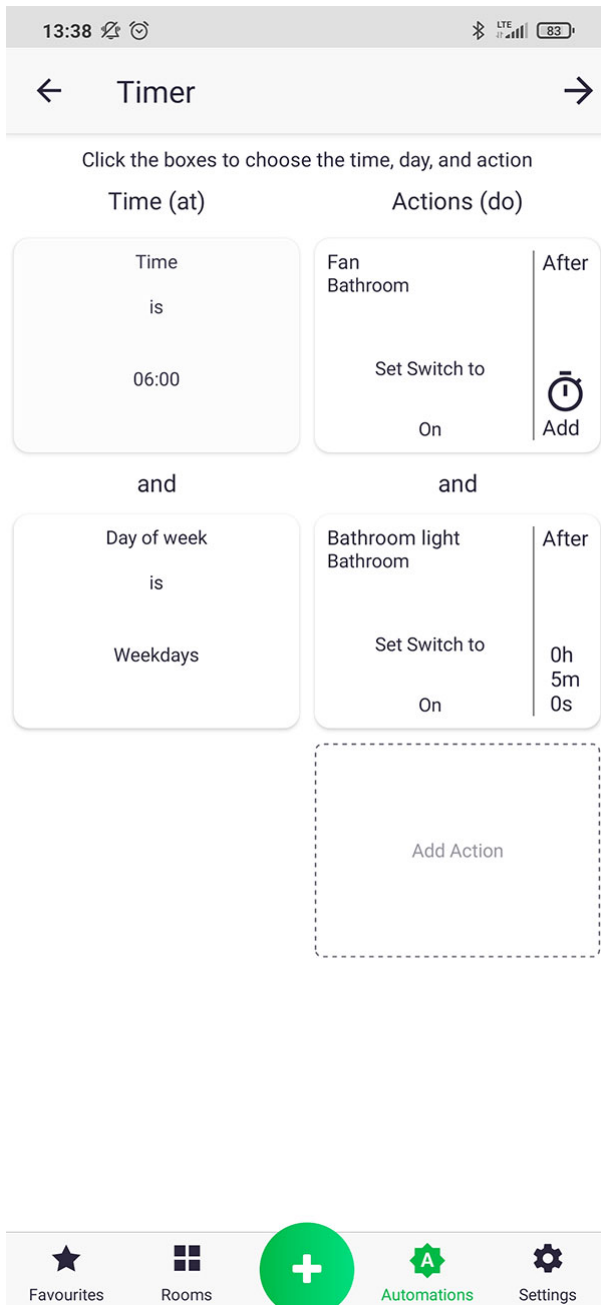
13:38 LTE 83

Timer

Click the boxes to choose the time, day, and action

Time (at)

Actions (do)

Time

is

06:00

Fan
Bathroom

Set Switch to

On

After

Add

and

and

Day of week

is

Weekdays

Bathroom light
Bathroom

Set Switch to

On

After

0h
5m
0s

Add Action

Favourites

Rooms

A

Automations

Settings